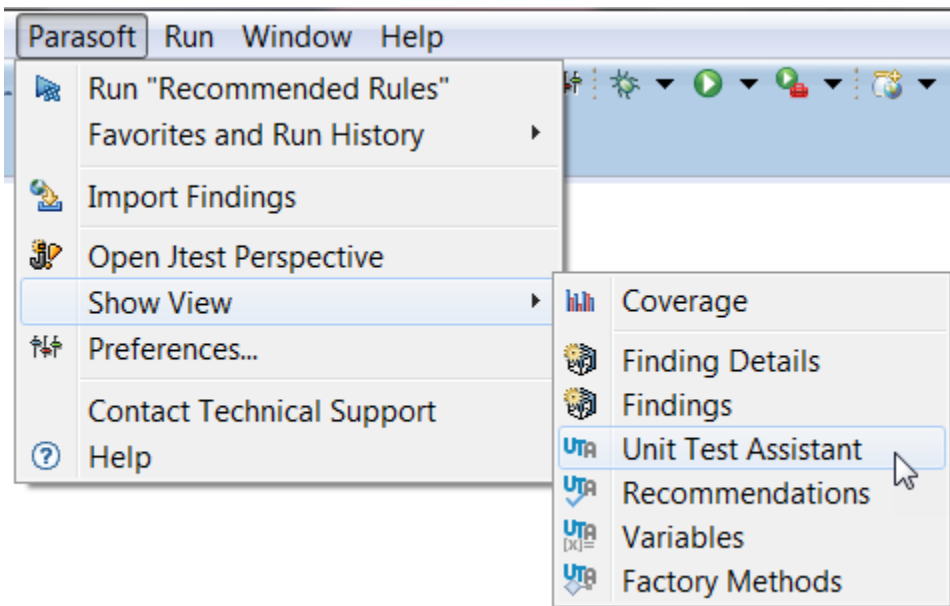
Parasoft Run Window Help

Run "Recommended Rules"
Favorites and Run History

Import Findings

Open Jtest Perspective
Show View
Preferences...

Contact Technical Support
Help

Coverage

Finding Details
Findings
Unit Test Assistant
Recommendations
Variables
Factory Methods